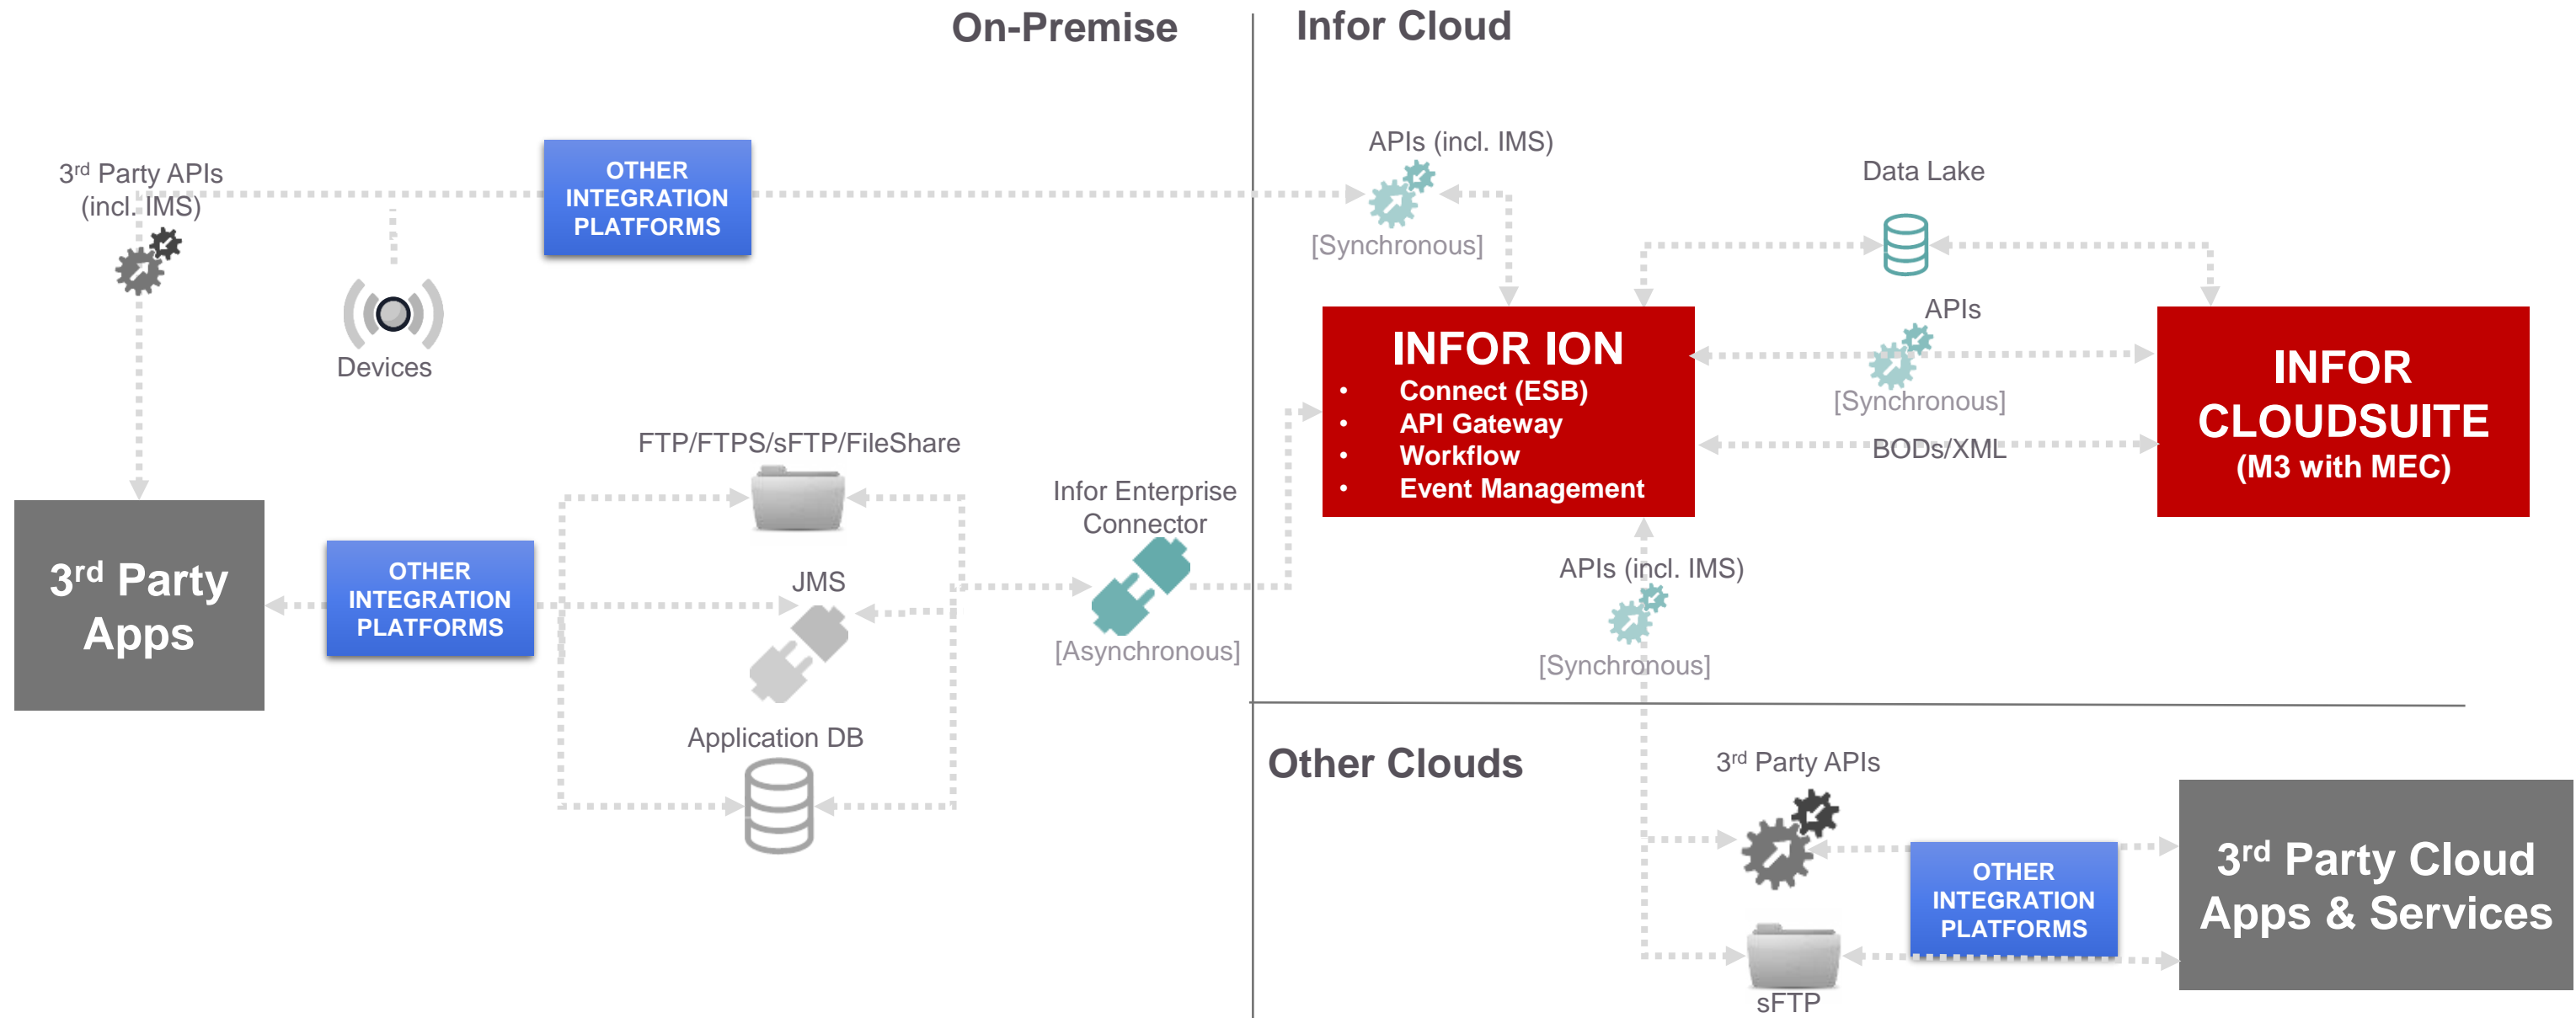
On-Premise

Infor Cloud

3rd Party APIs (incl. IMS)

OTHER INTEGRATION PLATFORMS

Devices

APIs (incl. IMS)

[Synchronous]

Data Lake

APIs

[Synchronous]

BODs/XML

INFOR ION
• Connect (ESB)
• API Gateway
• Workflow
• Event Management

INFOR CLOUDSUITE (M3 with MEC)

FTP/FTPS/sFTP/FileShare

Infor Enterprise Connector

[Asynchronous]

3rd Party Apps

OTHER INTEGRATION PLATFORMS

JMS

Application DB

APIs (incl. IMS)

[Synchronous]

Other Clouds

3rd Party APIs

OTHER INTEGRATION PLATFORMS

3rd Party Cloud Apps & Services

sFTP